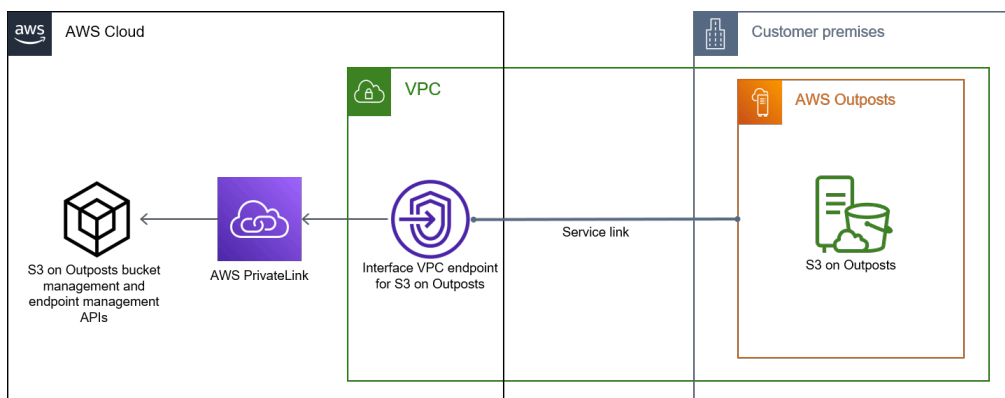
aws

AWS Cloud

Customer premises

VPC

AWS Outposts

S3 on Outposts bucket management and endpoint management APIs

AWS PrivateLink

Interface VPC endpoint for S3 on Outposts

Service link

S3 on Outposts